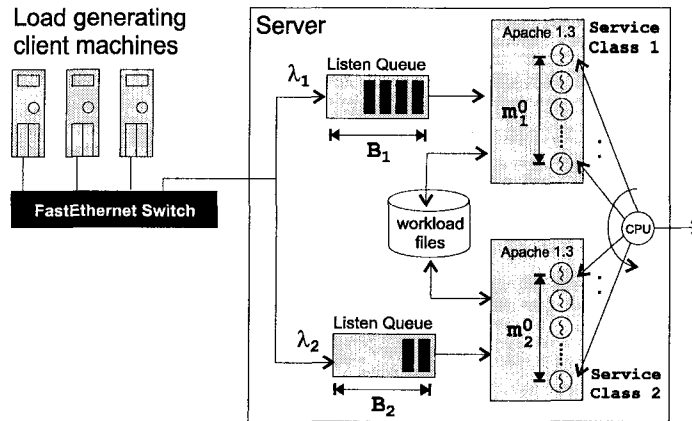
Load generating client machines

FastEthernet Switch

Server

$\lambda_1$

Listen Queue

$B_1$

Apache 1.3

Service Class 1

$m_1^0$

workload files

CPU

$\lambda_2$

Listen Queue

$B_2$

Apache 1.3

$m_2^0$

Service Class 2